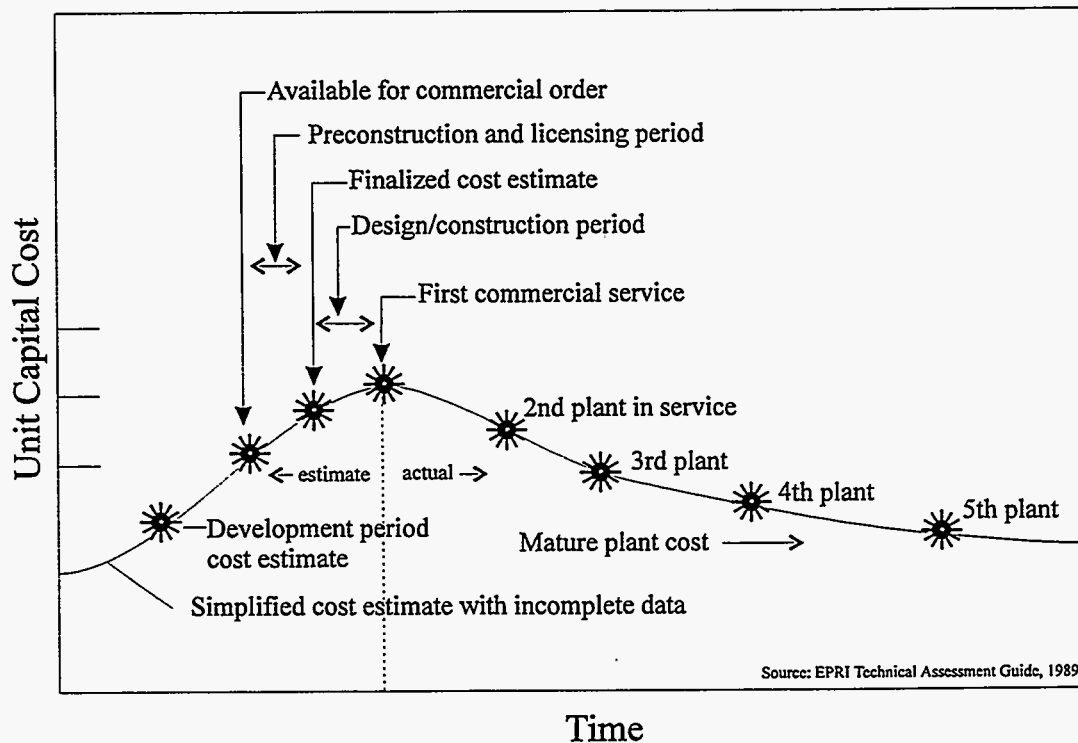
Available for commercial order
Preconstruction and licensing period
Finalized cost estimate
Design/construction period
First commercial service
Unit Capital Cost
2nd plant in service
← estimate
actual →
3rd plant
4th plant
5th plant
Development period cost estimate
Mature plant cost →
Simplified cost estimate with incomplete data
Source: EPRI Technical Assessment Guide, 1989
Time